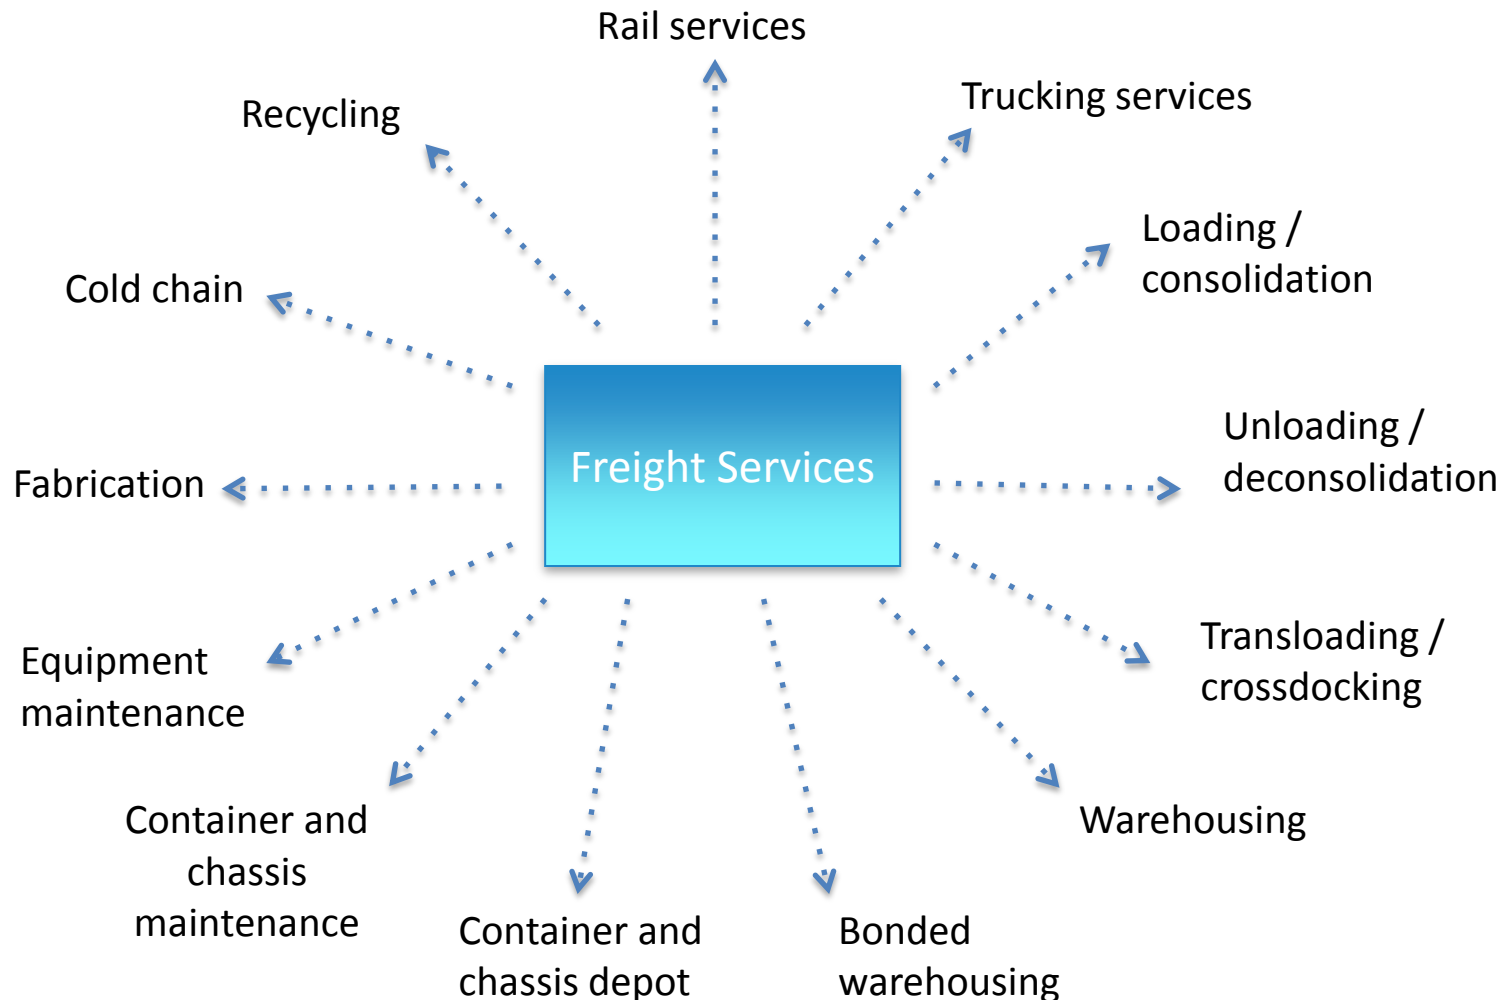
Rail services

Recycling

Trucking services

Loading / consolidation

Cold chain

Freight Services

Fabrication

Unloading / deconsolidation

Equipment maintenance

Transloading / crossdocking

Container and chassis maintenance

Warehousing

Container and chassis depot

Bonded warehousing